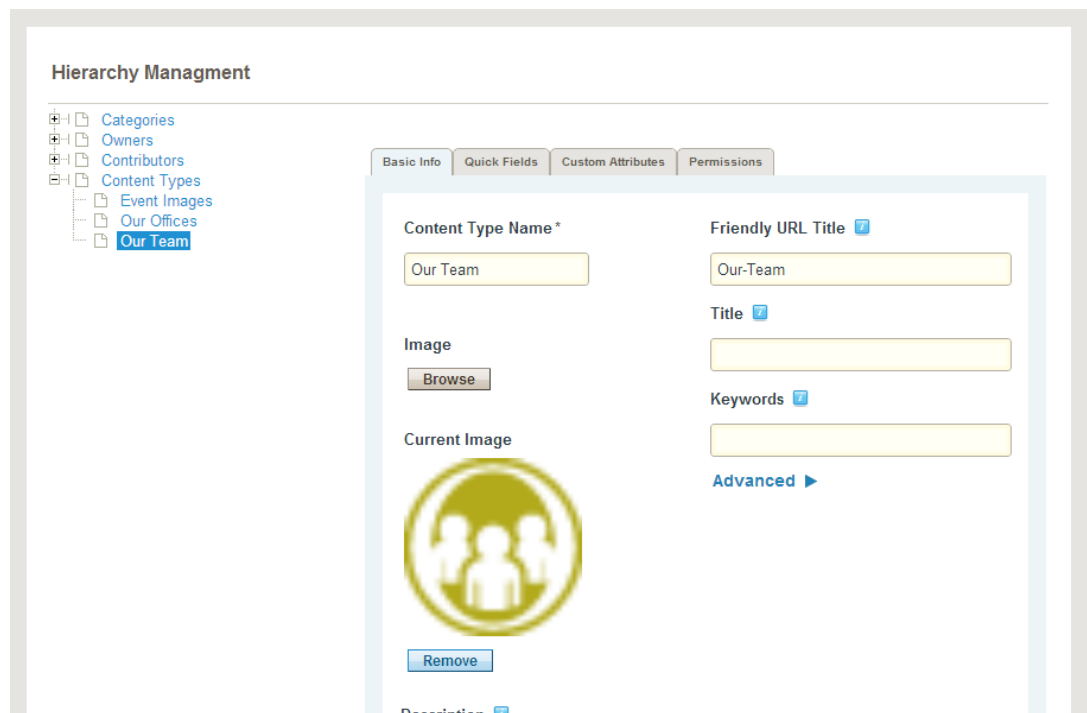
Hierarchy Managment

Categories
Owners
Contributors
Content Types
Event Images
Our Offices
Our Team

Basic Info
Quick Fields
Custom Attributes
Permissions

Content Type Name *
Our Team

Friendly URL Title
Our-Team

Title

Image
Browse

Keywords

Current Image

Advanced ▶

Remove

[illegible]